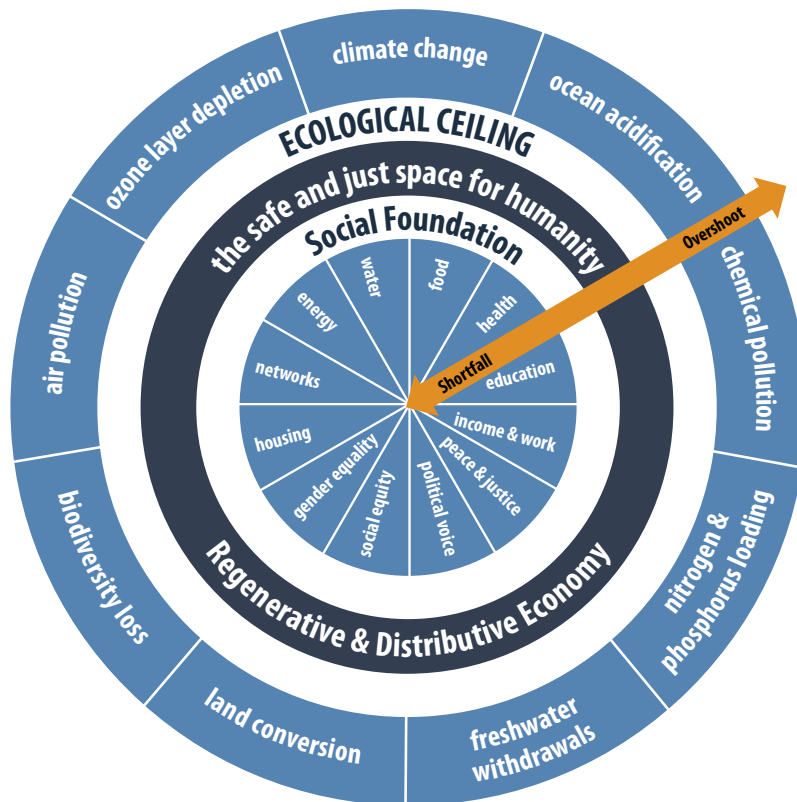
climate change
ocean acidification
chemical pollution
nitrogen & phosphorus loading
freshwater withdrawals
land conversion
biodiversity loss
air pollution
ozone layer depletion

ECOLOGICAL CEILING
the safe and just space for humanity
Social Foundation

food
health
education
income & work
peace & justice
political voice
social equity
gender equality
housing
networks
energy
water

Overshoot
Shortfall

Regenerative & Distributive Economy